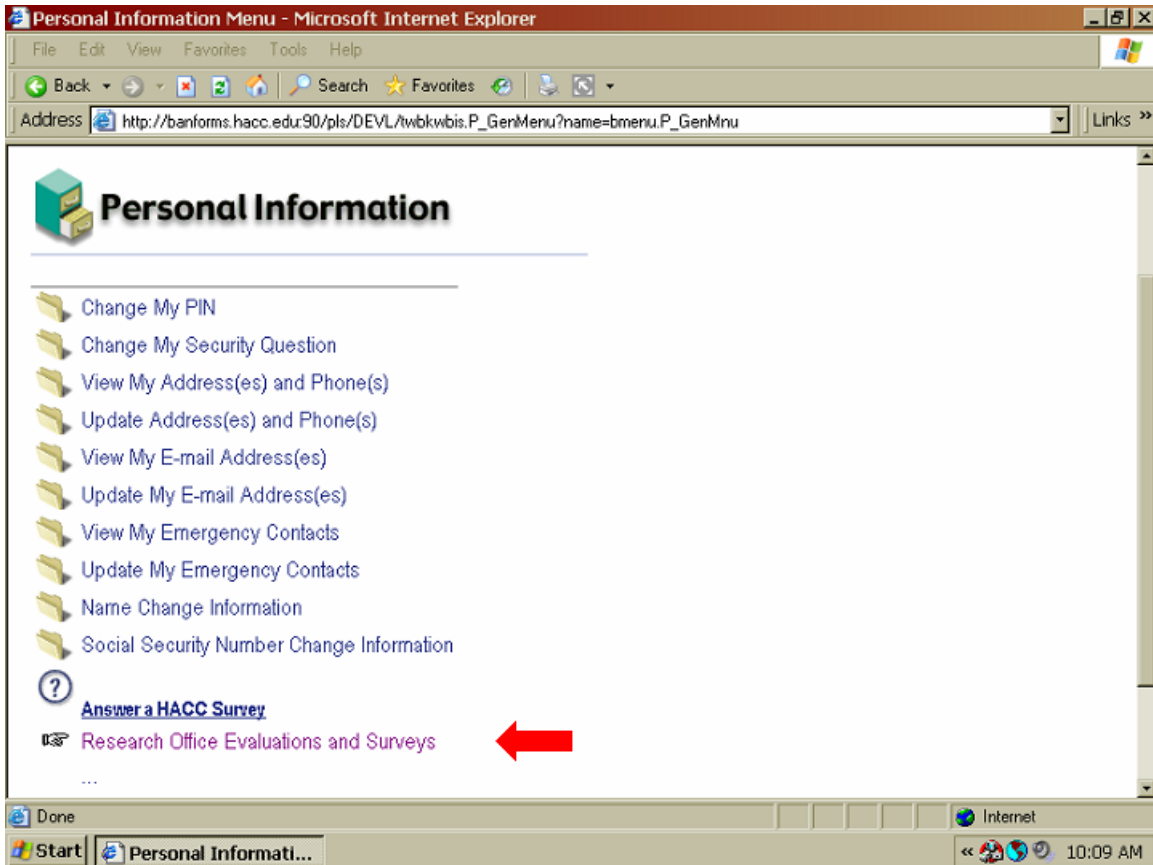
Personal Information Menu - Microsoft Internet Explorer

File Edit View Favorites Tools Help

Back Search Favorites

Address http://banforms.hacc.edu:90/pls/DEVL/twbkwbis.P_GenMenu?name=bmenu.P_GenMnu

Links »

Personal Information

Change My PIN

Change My Security Question

View My Address(es) and Phone(s)

Update Address(es) and Phone(s)

View My E-mail Address(es)

Update My E-mail Address(es)

View My Emergency Contacts

Update My Emergency Contacts

Name Change Information

Social Security Number Change Information

Answer a HACC Survey

Research Office Evaluations and Surveys

...

Done

Internet

Start

Personal Informati...

10:09 AM